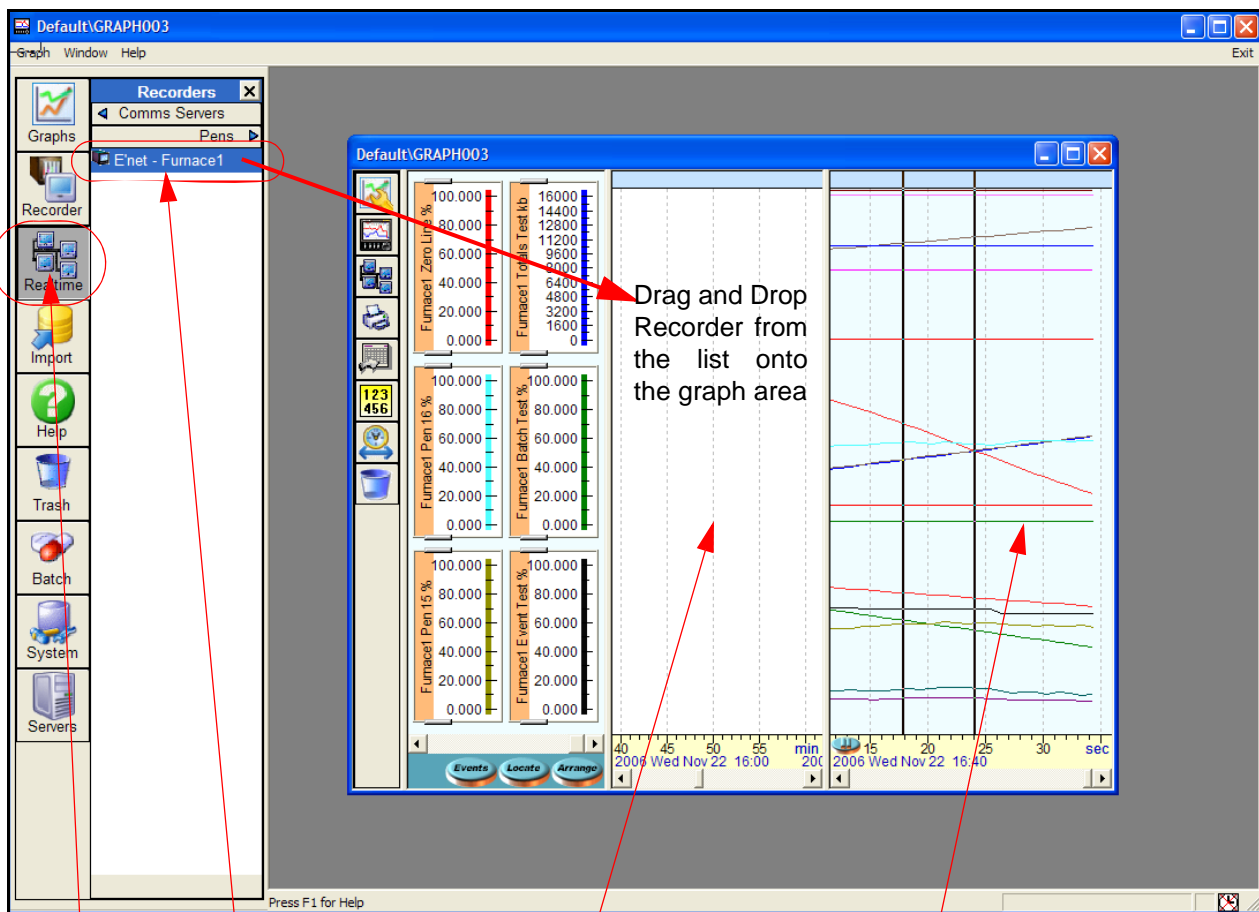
Default\GRAPH003

Graph Window Help

Exit

Graphs

Recorder

Realtime

Import

Help

Trash

Batch

System

Servers

Recorders

Comms Servers

Pens

E'net - Furnace1

Default\GRAPH003

100.000
80.000
60.000
40.000
20.000
0.000
Furnace1 Zero Line %

16000
14400
12800
11200
9600
8000
6400
4800
3200
1600
0
Furnace1 Totals Test kb

100.000
80.000
60.000
40.000
20.000
0.000
Furnace1 Pen 16 %

100.000
80.000
60.000
40.000
20.000
0.000
Furnace1 Batch Test %

100.000
80.000
60.000
40.000
20.000
0.000
Furnace1 Pen 15 %

100.000
80.000
60.000
40.000
20.000
0.000
Furnace1 Event Test %

123
456

Events Locate Arrange

Drag and Drop Recorder from the list onto the graph area

40 45 50 55 min
2006 Wed Nov 22 16:00 20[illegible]

15 20 25 30 sec
2006 Wed Nov 22 16:40

Press F1 for Help